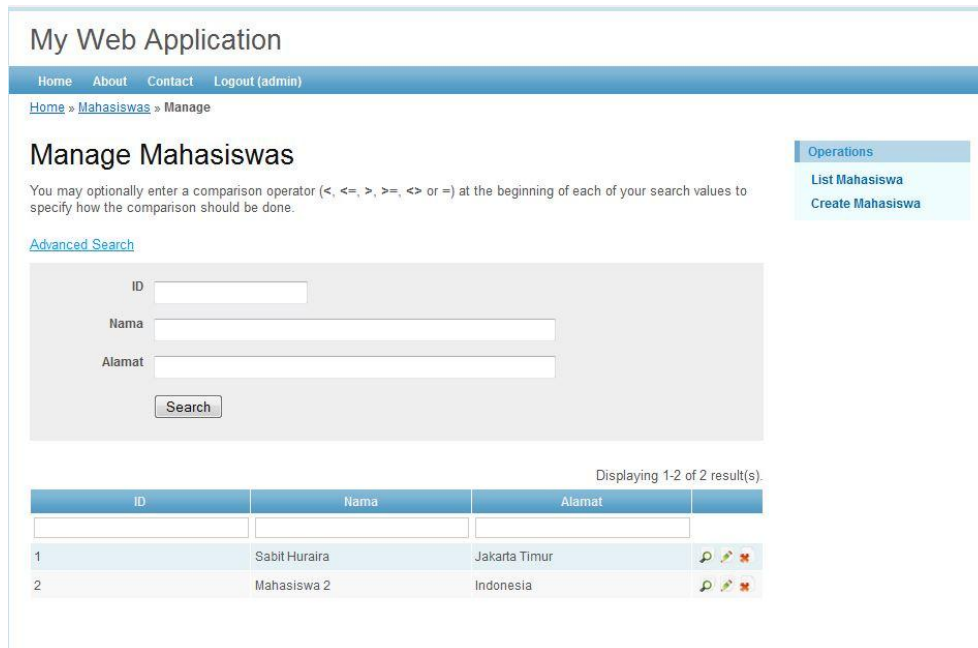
My Web Application

Home About Contact Logout (admin)

Home » Mahasiswas » Manage

Manage Mahasiswas

You may optionally enter a comparison operator (<, <=, >, >=, <> or =) at the beginning of each of your search values to specify how the comparison should be done.

Advanced Search

ID

Nama

Alamat

Search

Displaying 1-2 of 2 result(s).

| ID | Nama | Alamat | |
|---|---|---|---|
| | | | |
| 1 | Sabit Huraira | Jakarta Timur | |
| 2 | Mahasiswa 2 | Indonesia | |

Operations

List Mahasiswa

Create Mahasiswa